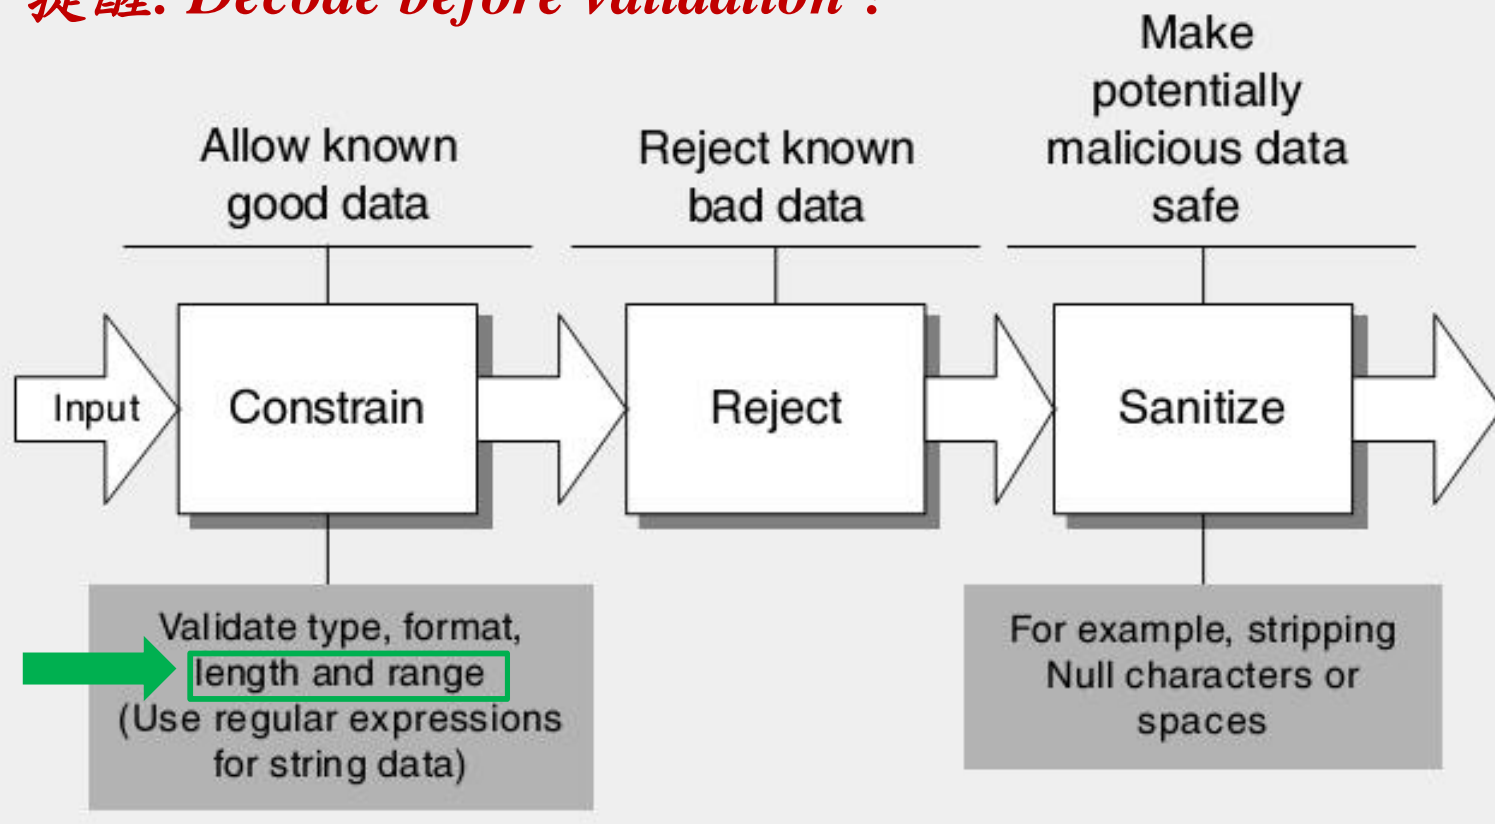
提醒: Decode before validation!

Allow known good data

Reject known bad data

Make potentially malicious data safe

Input

Constrain

Reject

Sanitize

Validate type, format, length and range (Use regular expressions for string data)

For example, stripping Null characters or spaces